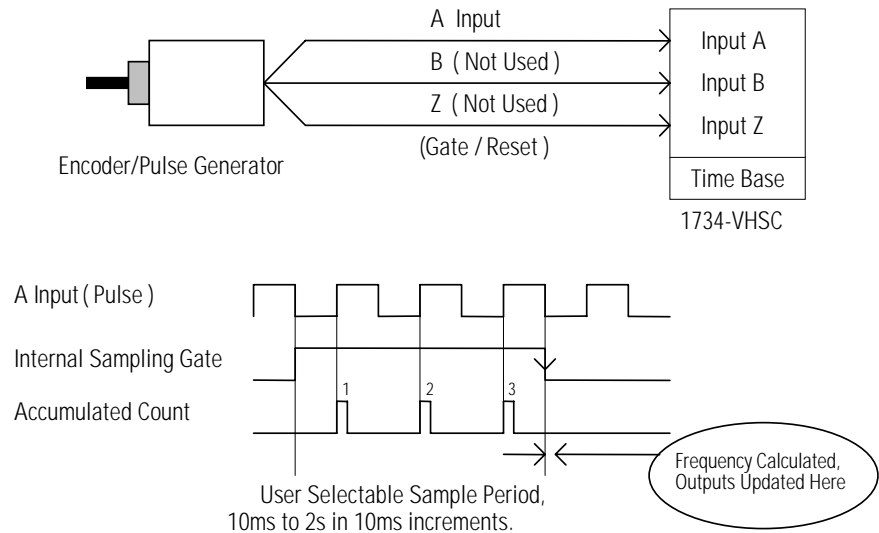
A Input

B ( Not Used )

Z ( Not Used )

(Gate / Reset )

Input A

Input B

Input Z

Time Base

1734-VHSC

Encoder/Pulse Generator

A Input ( Pulse )

Internal Sampling Gate

Accumulated Count

1

2

3

Frequency Calculated, Outputs Updated Here

User Selectable Sample Period, 10ms to 2s in 10ms increments.